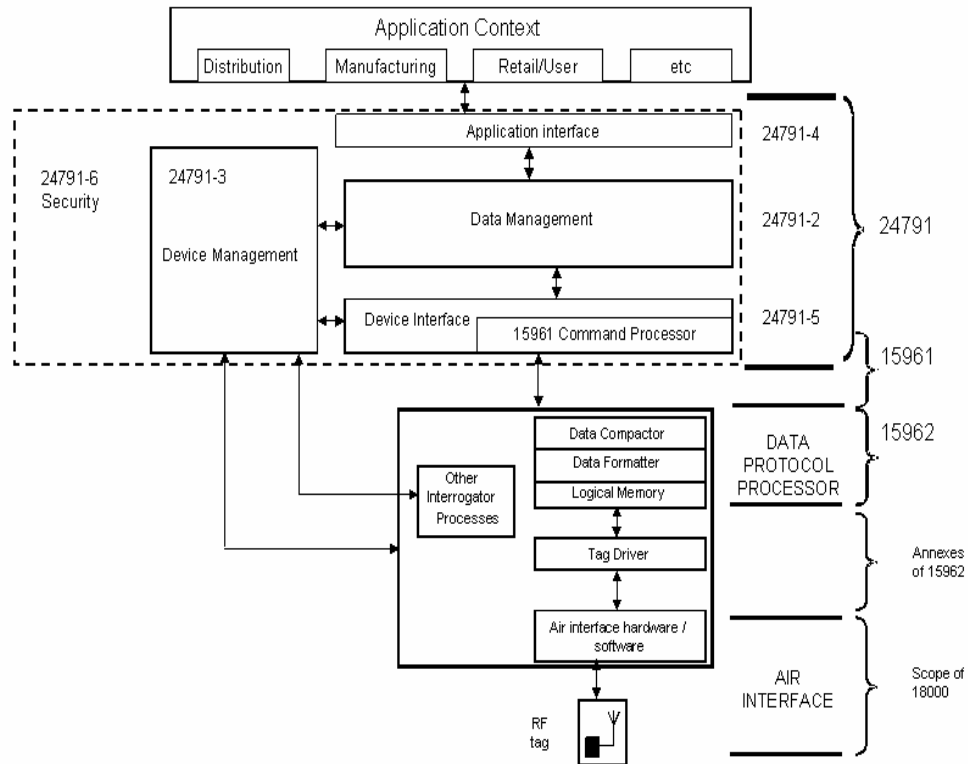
Application Context

Distribution

Manufacturing

Retail/User

etc

Application interface

24791-4

24791-6 Security

24791-3

Device Management

Data Management

24791-2

24791

Device Interface

15961 Command Processor

24791-5

15961

Data Compactor

Data Formatter

Logical Memory

DATA PROTOCOL PROCESSOR

15962

Other Interrogator Processes

Tag Driver

Annexes of 15962

Air interface hardware / software

AIR INTERFACE

Scope of 18000

RF tag